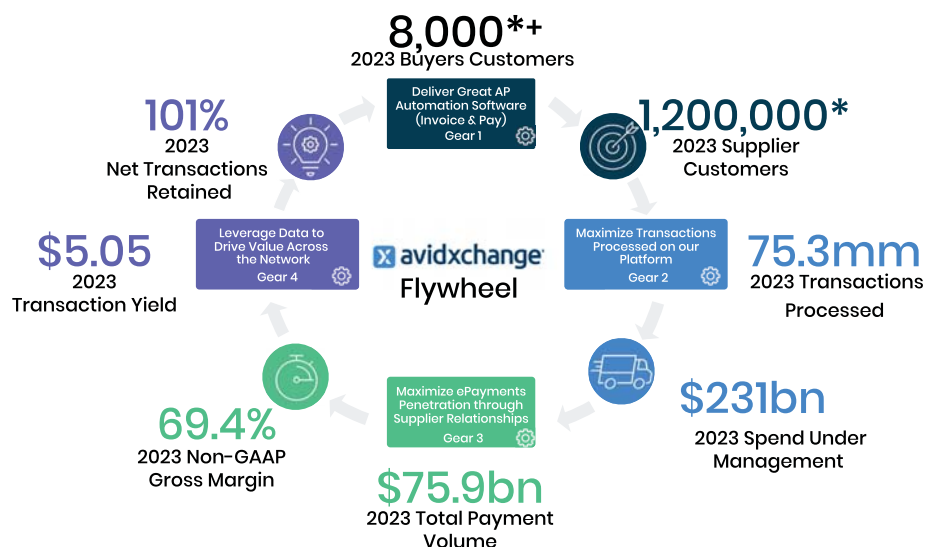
8,000*+
2023 Buyers Customers

Deliver Great AP Automation Software (Invoice & Pay)
Gear 1

1,200,000*
2023 Supplier Customers

Maximize Transactions Processed on our Platform
Gear 2

75.3mm
2023 Transactions Processed

$231bn
2023 Spend Under Management

Maximize ePayments Penetration through Supplier Relationships
Gear 3

$75.9bn
2023 Total Payment Volume

69.4%
2023 Non-GAAP Gross Margin

Leverage Data to Drive Value Across the Network
Gear 4

$5.05
2023 Transaction Yield

101%
2023 Net Transactions Retained

avidxchange
Flywheel